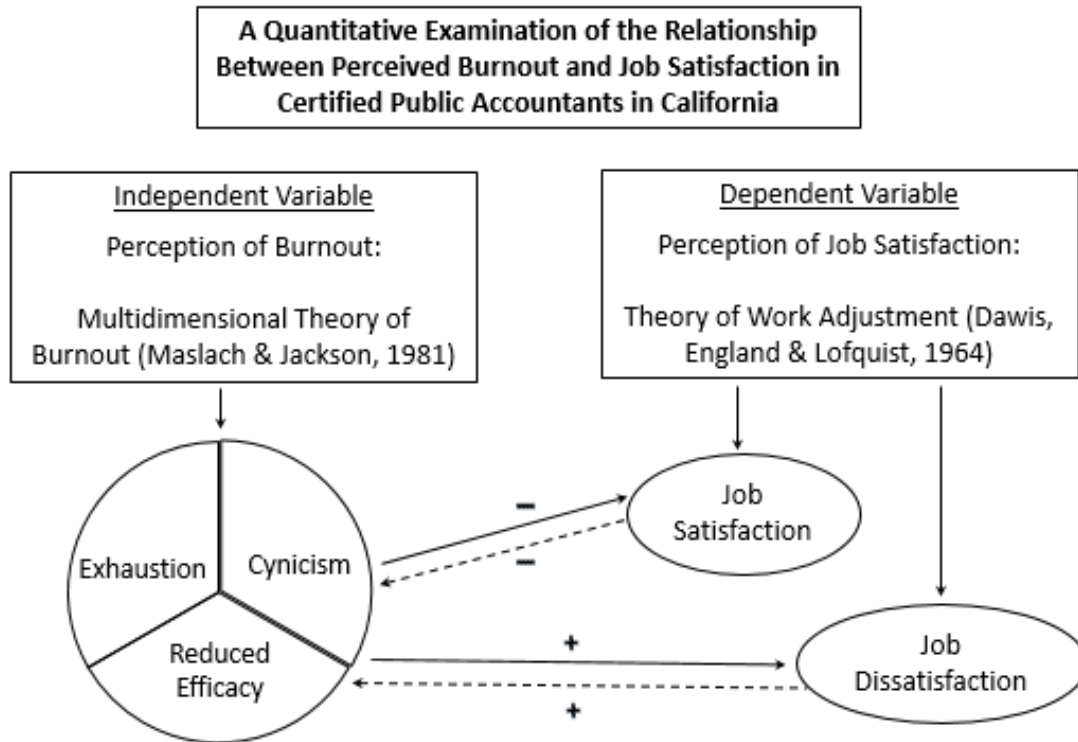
A Quantitative Examination of the Relationship Between Perceived Burnout and Job Satisfaction in Certified Public Accountants in California

Independent Variable

Perception of Burnout:

Multidimensional Theory of Burnout (Maslach & Jackson, 1981)

Dependent Variable

Perception of Job Satisfaction:

Theory of Work Adjustment (Dawis, England & Lofquist, 1964)

Exhaustion

Cynicism

Reduced Efficacy

−

−

Job Satisfaction

+

+

Job Dissatisfaction